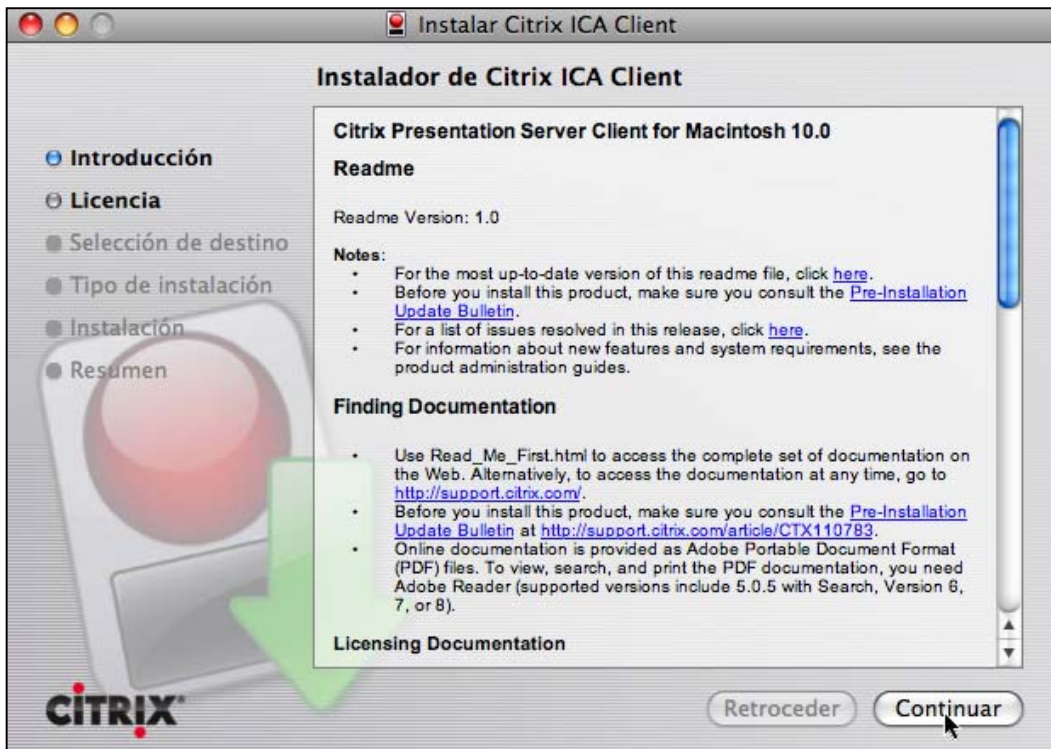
Instalar Citrix ICA Client

Instalador de Citrix ICA Client

Introducción
Licencia
Selección de destino
Tipo de instalación
Instalación
Resumen

Citrix Presentation Server Client for Macintosh 10.0

Readme

Readme Version: 1.0

Notes:
- For the most up-to-date version of this readme file, click here.
- Before you install this product, make sure you consult the Pre-Installation Update Bulletin.
- For a list of issues resolved in this release, click here.
- For information about new features and system requirements, see the product administration guides.

Finding Documentation

- Use Read_Me_First.html to access the complete set of documentation on the Web. Alternatively, to access the documentation at any time, go to http://support.citrix.com/.
- Before you install this product, make sure you consult the Pre-Installation Update Bulletin at http://support.citrix.com/article/CTX110783.
- Online documentation is provided as Adobe Portable Document Format (PDF) files. To view, search, and print the PDF documentation, you need Adobe Reader (supported versions include 5.0.5 with Search, Version 6, 7, or 8).

Licensing Documentation

CITRIX

Retroceder

Continuar